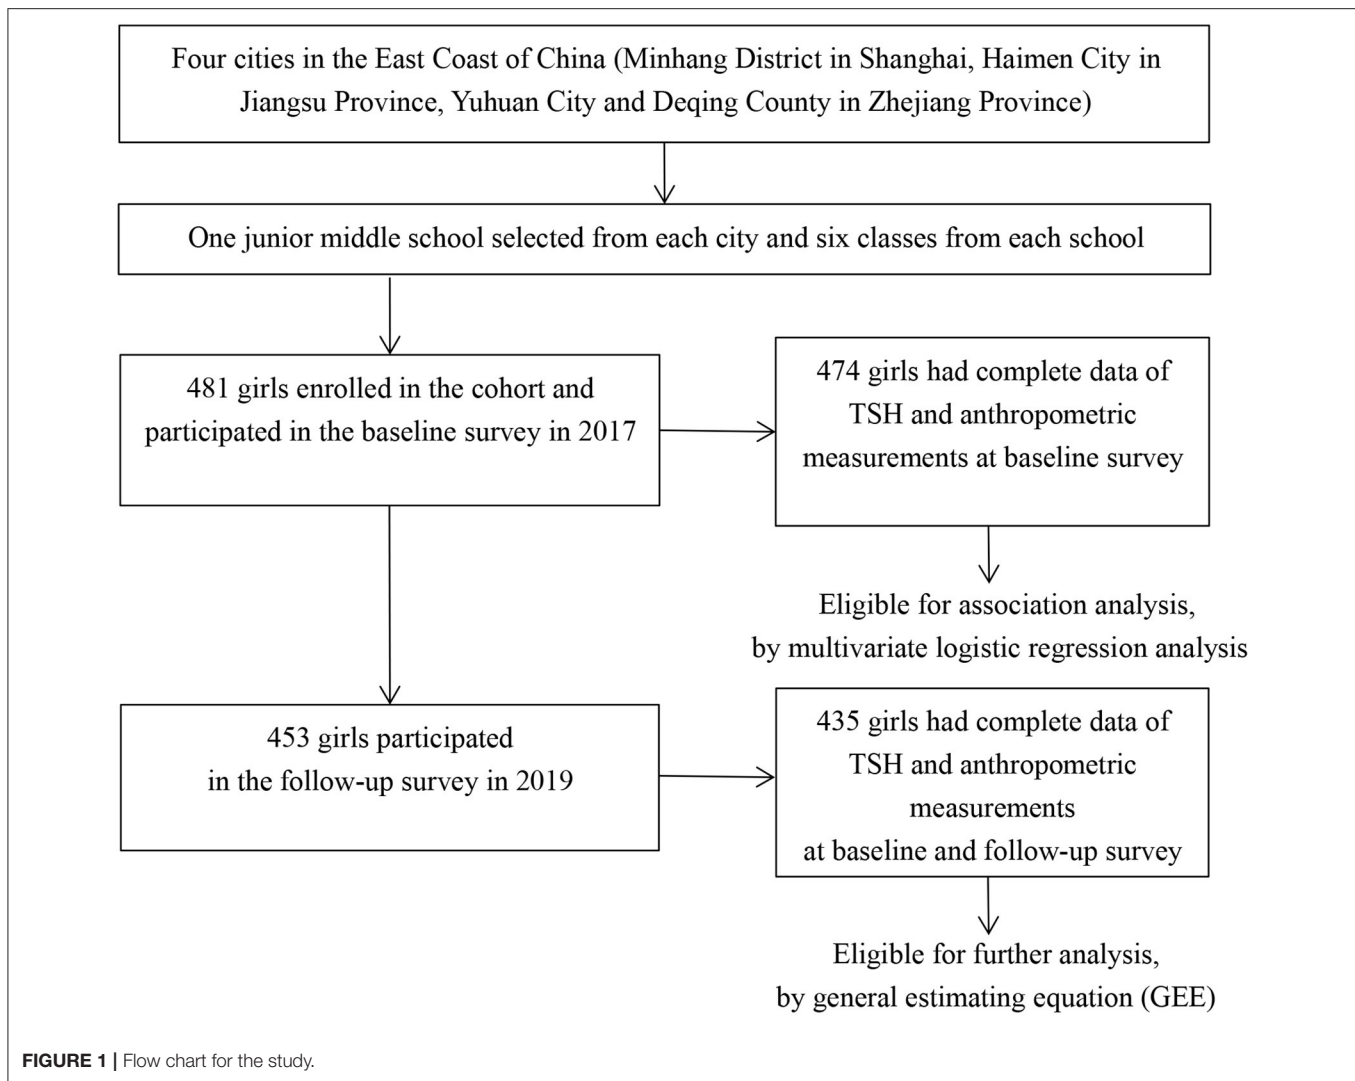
Four cities in the East Coast of China (Minhang District in Shanghai, Haimen City in Jiangsu Province, Yuhuan City and Deqing County in Zhejiang Province)

One junior middle school selected from each city and six classes from each school

481 girls enrolled in the cohort and participated in the baseline survey in 2017

474 girls had complete data of TSH and anthropometric measurements at baseline survey

Eligible for association analysis, by multivariate logistic regression analysis

453 girls participated in the follow-up survey in 2019

435 girls had complete data of TSH and anthropometric measurements at baseline and follow-up survey

Eligible for further analysis, by general estimating equation (GEE)

FIGURE 1 | Flow chart for the study.